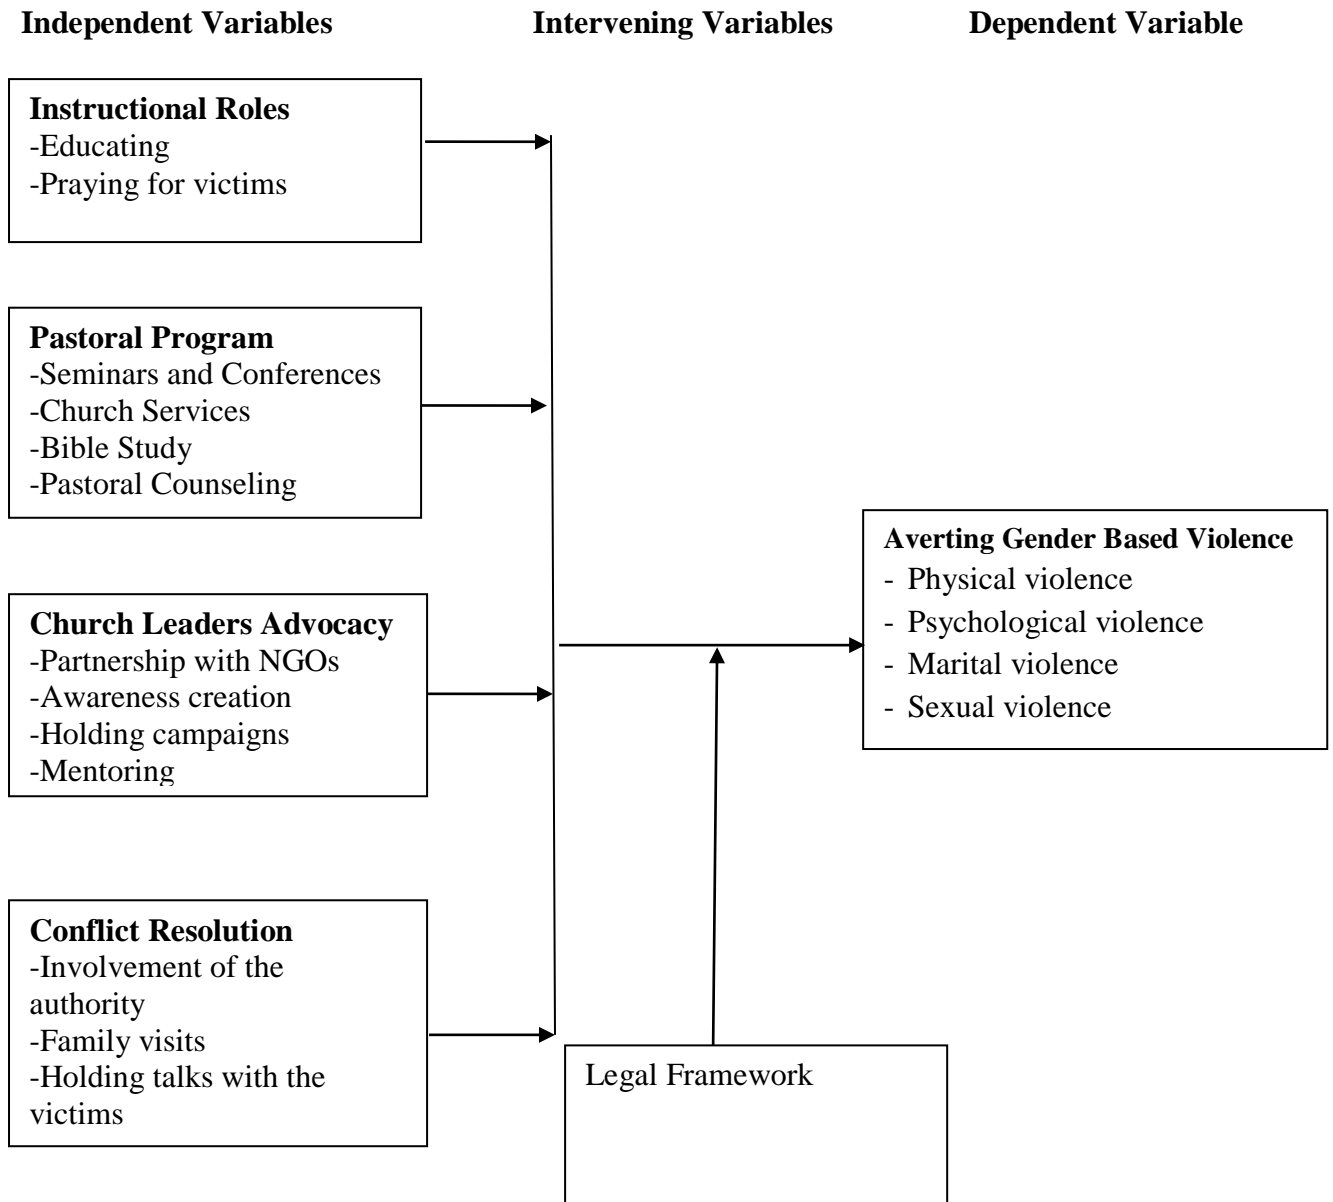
**Independent Variables** **Intervening Variables** **Dependent Variable**

**Instructional Roles**
-Educating
-Praying for victims

**Pastoral Program**
-Seminars and Conferences
-Church Services
-Bible Study
-Pastoral Counseling

**Church Leaders Advocacy**
-Partnership with NGOs
-Awareness creation
-Holding campaigns
-Mentoring

**Conflict Resolution**
-Involvement of the authority
-Family visits
-Holding talks with the victims

**Averting Gender Based Violence**
- Physical violence
- Psychological violence
- Marital violence
- Sexual violence

Legal Framework